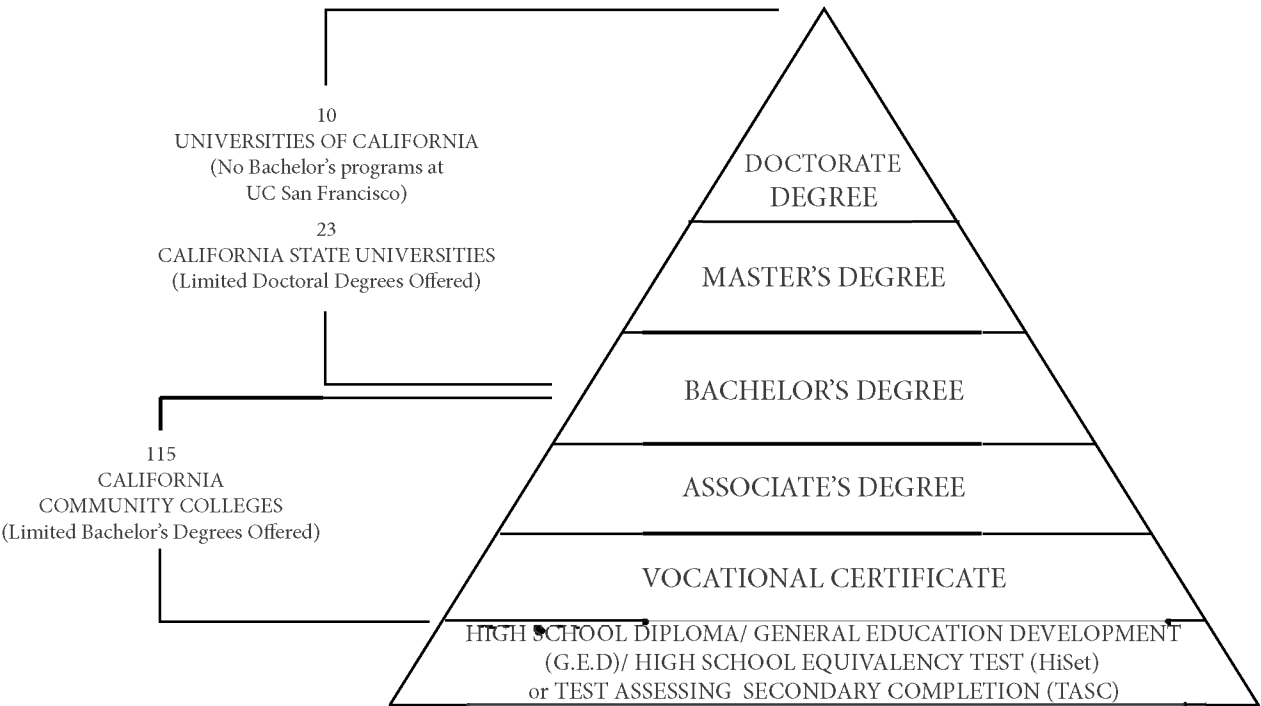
10
UNIVERSITIES OF CALIFORNIA
(No Bachelor's programs at
UC San Francisco)

23
CALIFORNIA STATE UNIVERSITIES
(Limited Doctoral Degrees Offered)

115
CALIFORNIA
COMMUNITY COLLEGES
(Limited Bachelor's Degrees Offered)

DOCTORATE DEGREE

MASTER'S DEGREE

BACHELOR'S DEGREE

ASSOCIATE'S DEGREE

VOCATIONAL CERTIFICATE

HIGH SCHOOL DIPLOMA/ GENERAL EDUCATION DEVELOPMENT (G.E.D)/ HIGH SCHOOL EQUIVALENCY TEST (HiSet) or TEST ASSESSING SECONDARY COMPLETION (TASC)